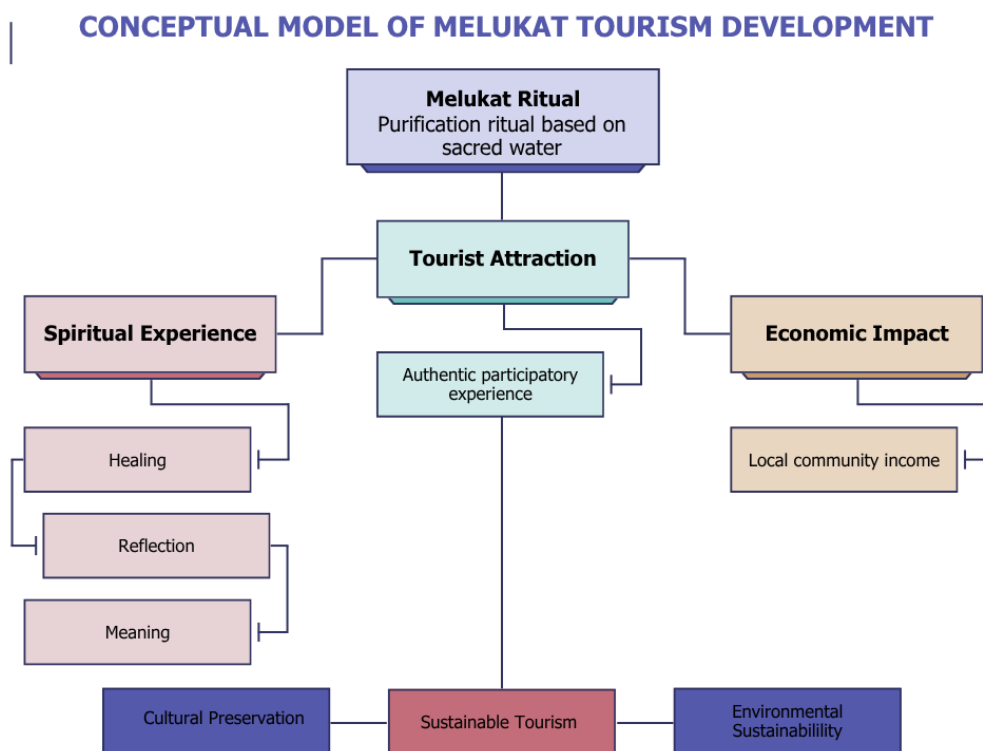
CONCEPTUAL MODEL OF MELUKAT TOURISM DEVELOPMENT

Melukat Ritual
Purification ritual based on sacred water

Tourist Attraction

Spiritual Experience

Authentic participatory experience

Economic Impact

Healing

Local community income

Reflection

Meaning

Cultural Preservation

Sustainable Tourism

Environmental Sustainabillity